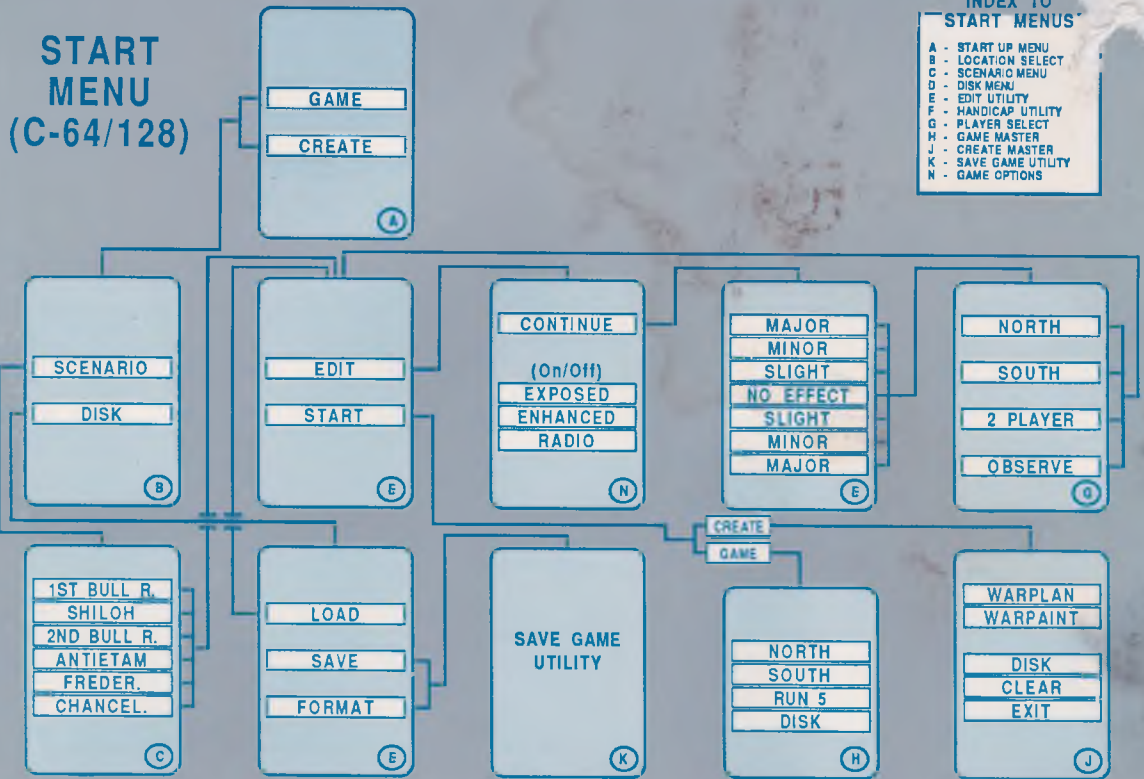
START MENU (C-64/128)

INDEX TO START MENUS

A - START UP MENU
B - LOCATION SELECT
C - SCENARIO MENU
D - DISK MENU
E - EDIT UTILITY
F - HANDICAP UTILITY
G - PLAYER SELECT
H - GAME MASTER
J - CREATE MASTER
K - SAVE GAME UTILITY
N - GAME OPTIONS

GAME
CREATE
A

SCENARIO
DISK
B

EDIT
START
E

CONTINUE
(On/Off)
EXPOSED
ENHANCED
RADIO
N

MAJOR
MINOR
SLIGHT
NO EFFECT
SLIGHT
MINOR
MAJOR
E

NORTH
SOUTH
2 PLAYER
OBSERVE
G

CREATE
GAME

1ST BULL R.
SHILOH
2ND BULL R.
ANTIETAM
FREDER.
CHANCEL.
C

LOAD
SAVE
FORMAT
E

SAVE GAME UTILITY
K

NORTH
SOUTH
RUN 5
DISK
H

WARPLAN
WARPAINT
DISK
CLEAR
EXIT
J